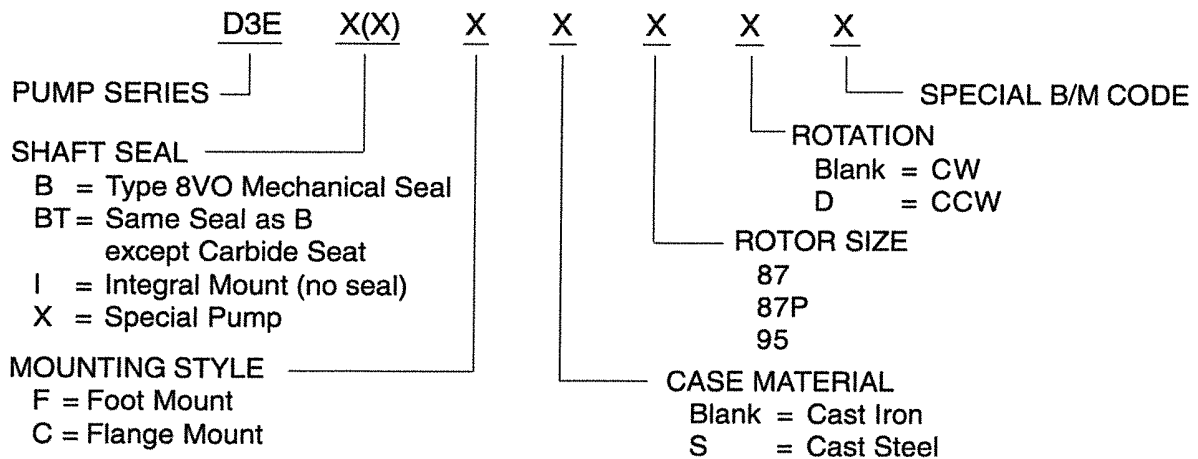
D3E X(X) X X X X X

PUMP SERIES

SHAFT SEAL
B = Type 8VO Mechanical Seal
BT = Same Seal as B except Carbide Seat
I = Integral Mount (no seal)
X = Special Pump

MOUNTING STYLE
F = Foot Mount
C = Flange Mount

CASE MATERIAL
Blank = Cast Iron
S = Cast Steel

ROTOR SIZE
87
87P
95

ROTATION
Blank = CW
D = CCW

SPECIAL B/M CODE